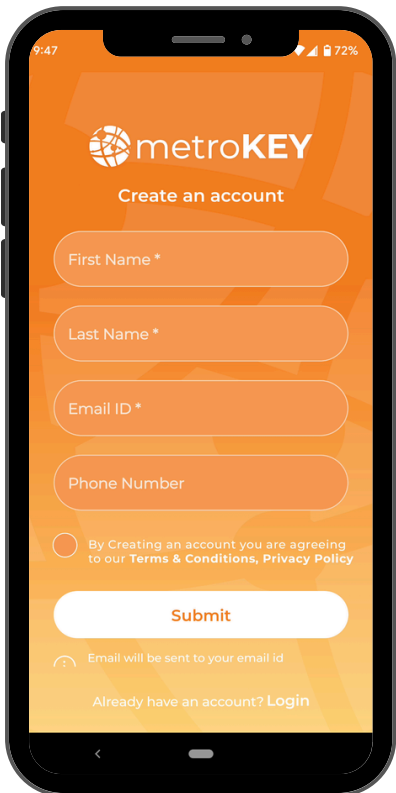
9:47

72%

metroKEY

Create an account

First Name *

Last Name *

Email ID *

Phone Number

By Creating an account you are agreeing to our Terms & Conditions, Privacy Policy

Submit

Email will be sent to your email id

Already have an account? Login